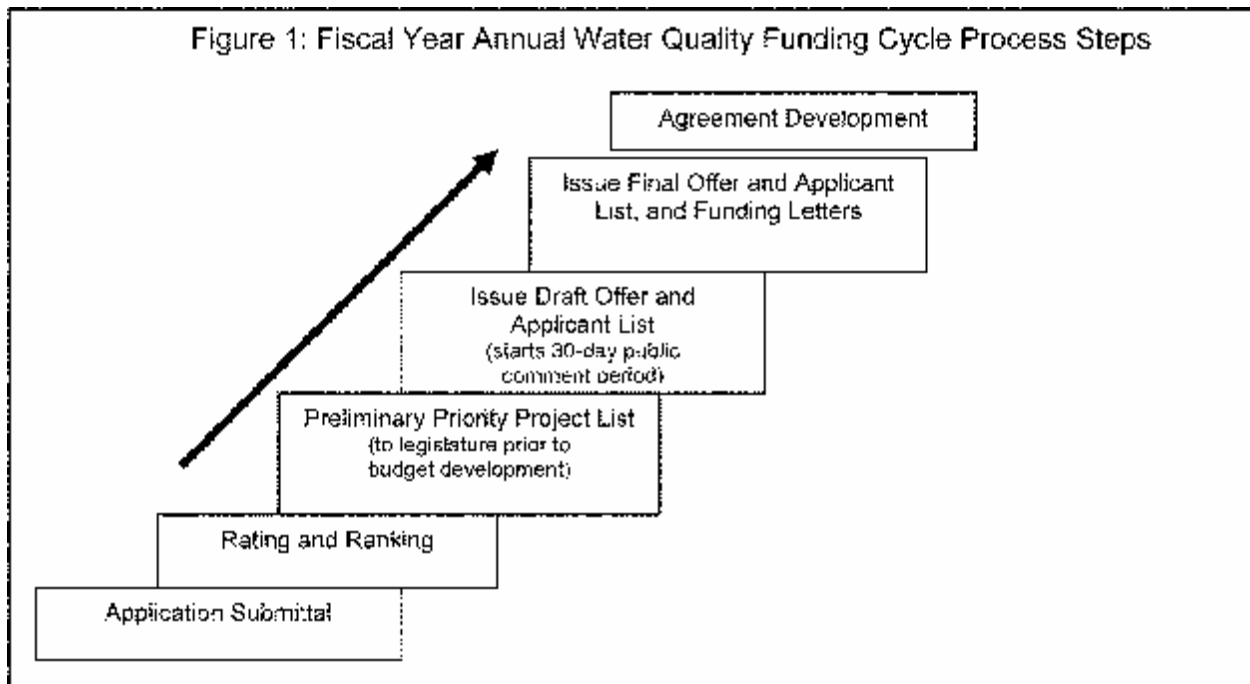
Figure 1: Fiscal Year Annual Water Quality Funding Cycle Process Steps

Agreement Development

Issue Final Offer and Applicant List, and Funding Letters

Issue Draft Offer and Applicant List (starts 30-day public comment period)

Preliminary Priority Project List (to legislature prior to budget development)

Rating and Ranking

Application Submittal